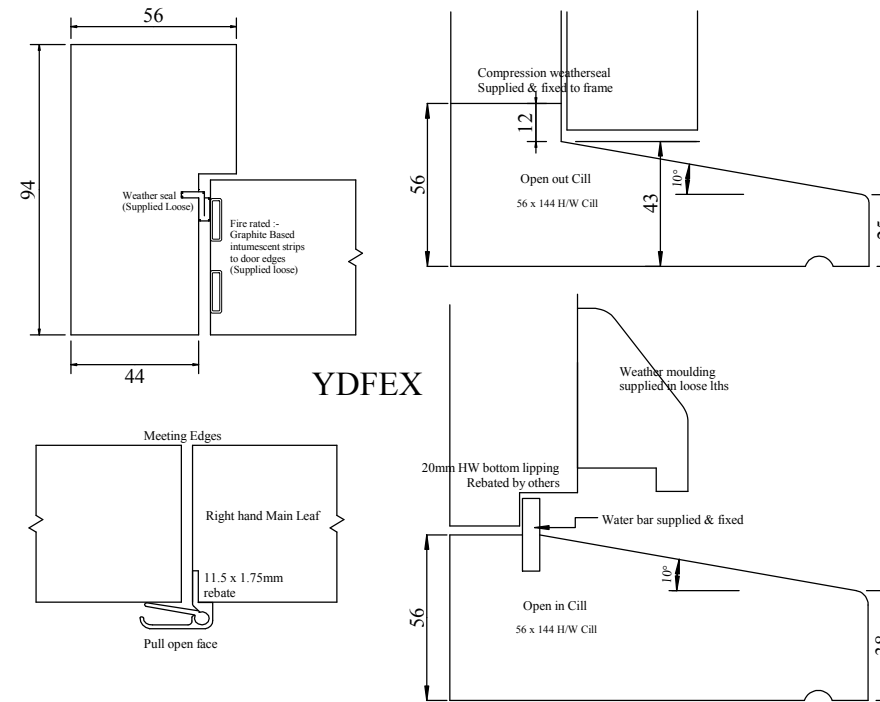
56

94

Weather seal (Supplied Loose)

Fire rated :- Graphite Based intumescent strips to door edges (Supplied loose)

44

Compression weatherseal Supplied & fixed to frame

12

56

Open out Cill

56 x 144 H/W Cill

43

10°

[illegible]

YDFEX

Weather moulding supplied in loose lths

20mm HW bottom lipping Rebated by others

Water bar supplied & fixed

Meeting Edges

Right hand Main Leaf

11.5 x 1.75mm rebate

Pull open face

56

Open in Cill

56 x 144 H/W Cill

10°

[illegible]